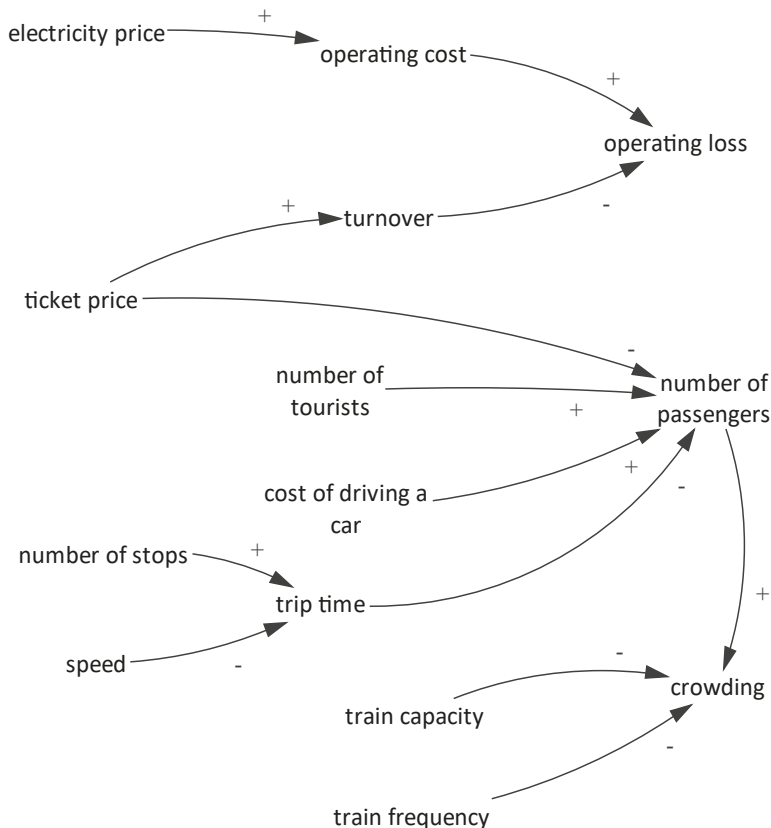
electricity price
+
operating cost
+
operating loss
+
turnover
-
ticket price
-
number of tourists
number of passengers
+
cost of driving a car
+
-
number of stops
+
trip time
+
speed
-
-
crowding
train capacity
-
train frequency